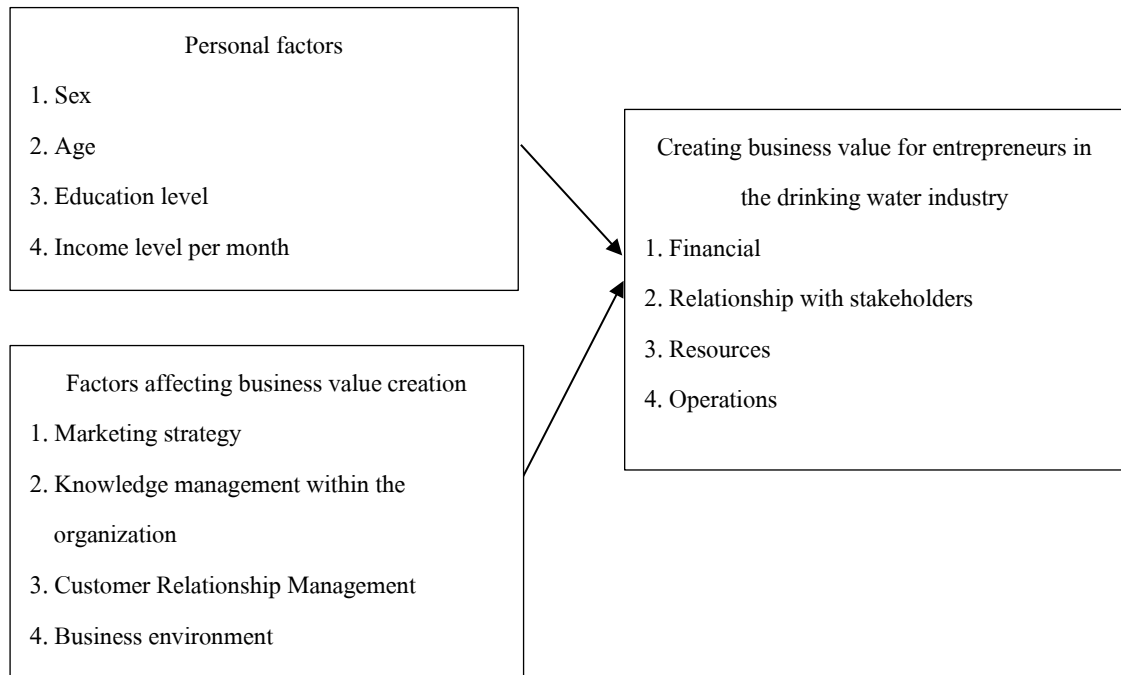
Personal factors

1. Sex

2. Age

3. Education level

4. Income level per month

Creating business value for entrepreneurs in the drinking water industry

1. Financial

2. Relationship with stakeholders

3. Resources

4. Operations

Factors affecting business value creation

1. Marketing strategy

2. Knowledge management within the organization

3. Customer Relationship Management

4. Business environment